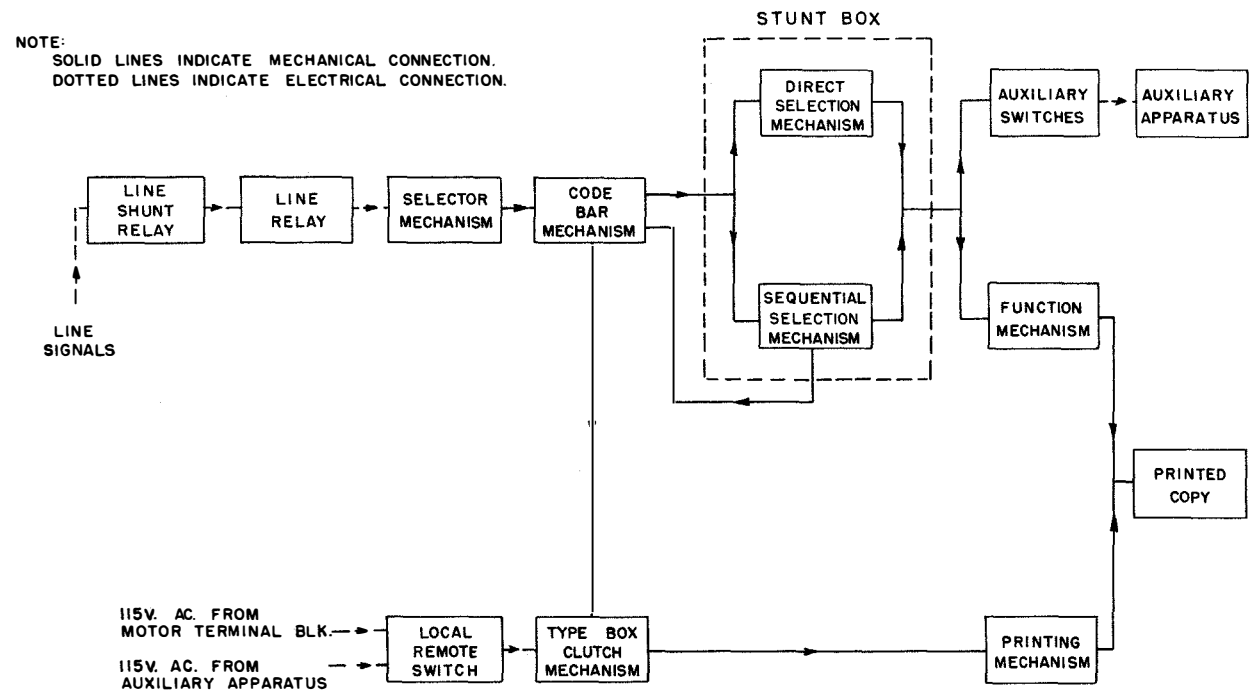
NOTE:
SOLID LINES INDICATE MECHANICAL CONNECTION.
DOTTED LINES INDICATE ELECTRICAL CONNECTION.

STUNT BOX

LINE SHUNT RELAY

LINE RELAY

SELECTOR MECHANISM

CODE BAR MECHANISM

DIRECT SELECTION MECHANISM

SEQUENTIAL SELECTION MECHANISM

AUXILIARY SWITCHES

AUXILIARY APPARATUS

FUNCTION MECHANISM

LINE SIGNALS

PRINTED COPY

115V. AC. FROM MOTOR TERMINAL BLK.

115V. AC. FROM AUXILIARY APPARATUS

LOCAL REMOTE SWITCH

TYPE BOX CLUTCH MECHANISM

PRINTING MECHANISM